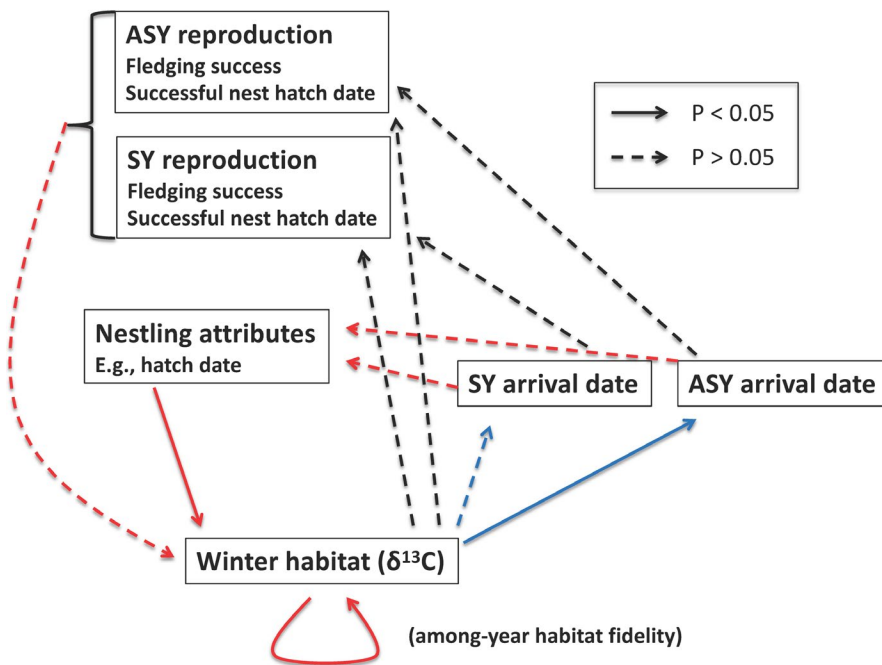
ASY reproduction
Fledging success
Successful nest hatch date

SY reproduction
Fledging success
Successful nest hatch date

P < 0.05
P > 0.05

Nestling attributes
E.g., hatch date

SY arrival date

ASY arrival date

Winter habitat ($\delta^{13}C$)

(among-year habitat fidelity)